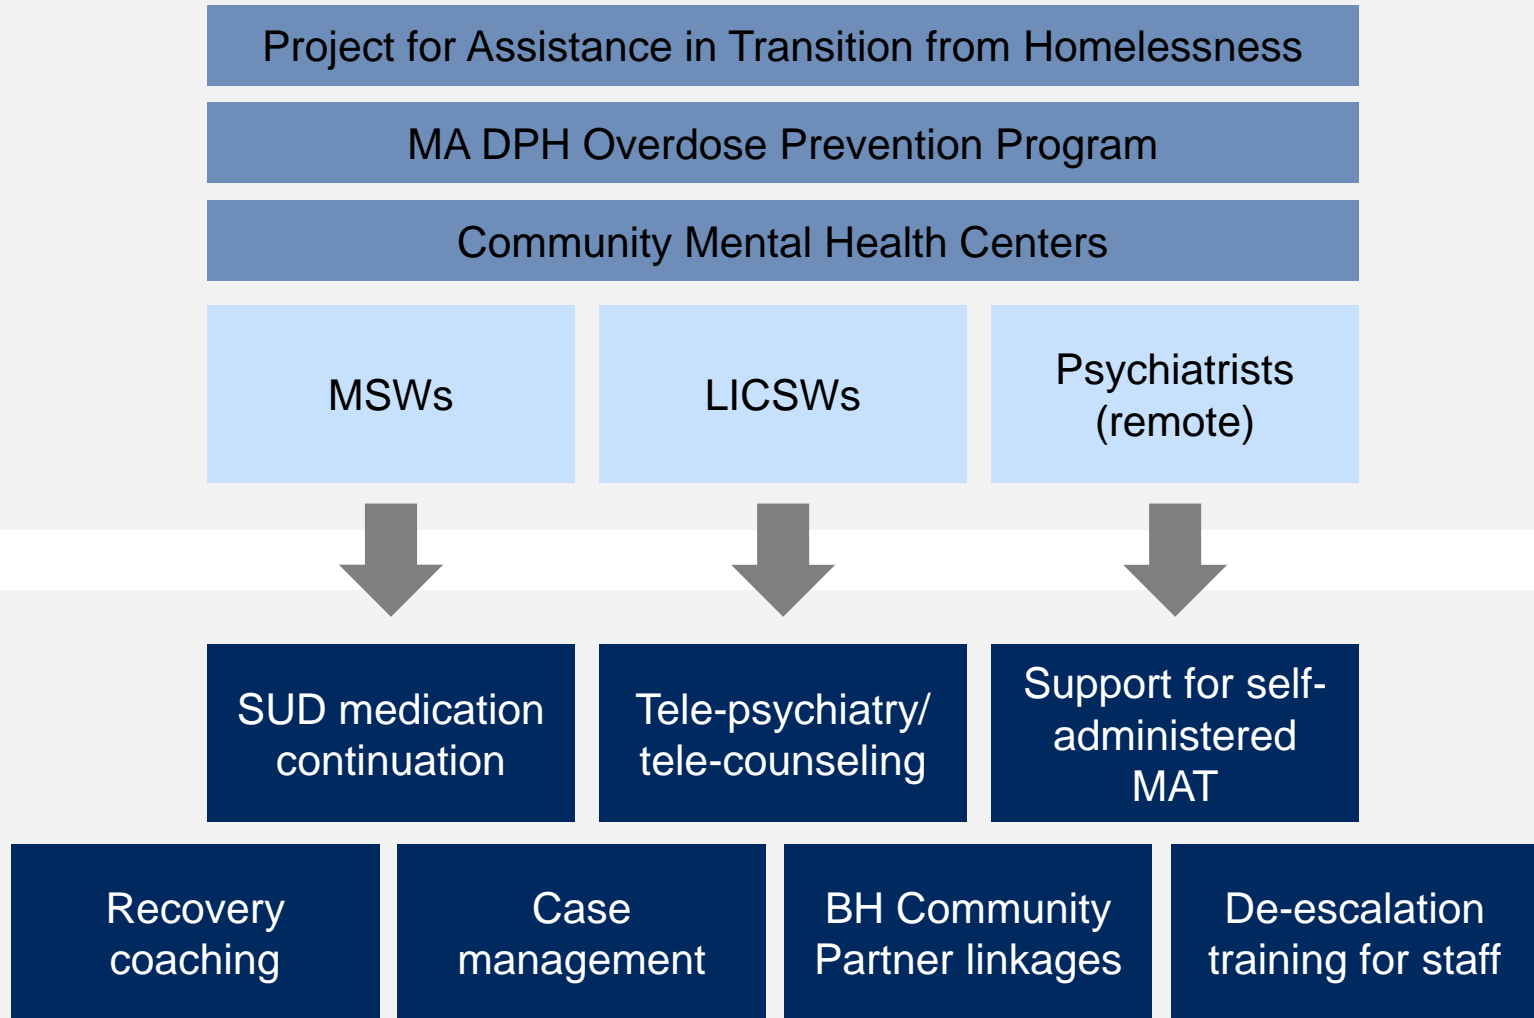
Project for Assistance in Transition from Homelessness

MA DPH Overdose Prevention Program

Community Mental Health Centers

MSWs

LICSWs

Psychiatrists (remote)

SUD medication continuation

Tele-psychiatry/ tele-counseling

Support for self-administered MAT

Recovery coaching

Case management

BH Community Partner linkages

De-escalation training for staff